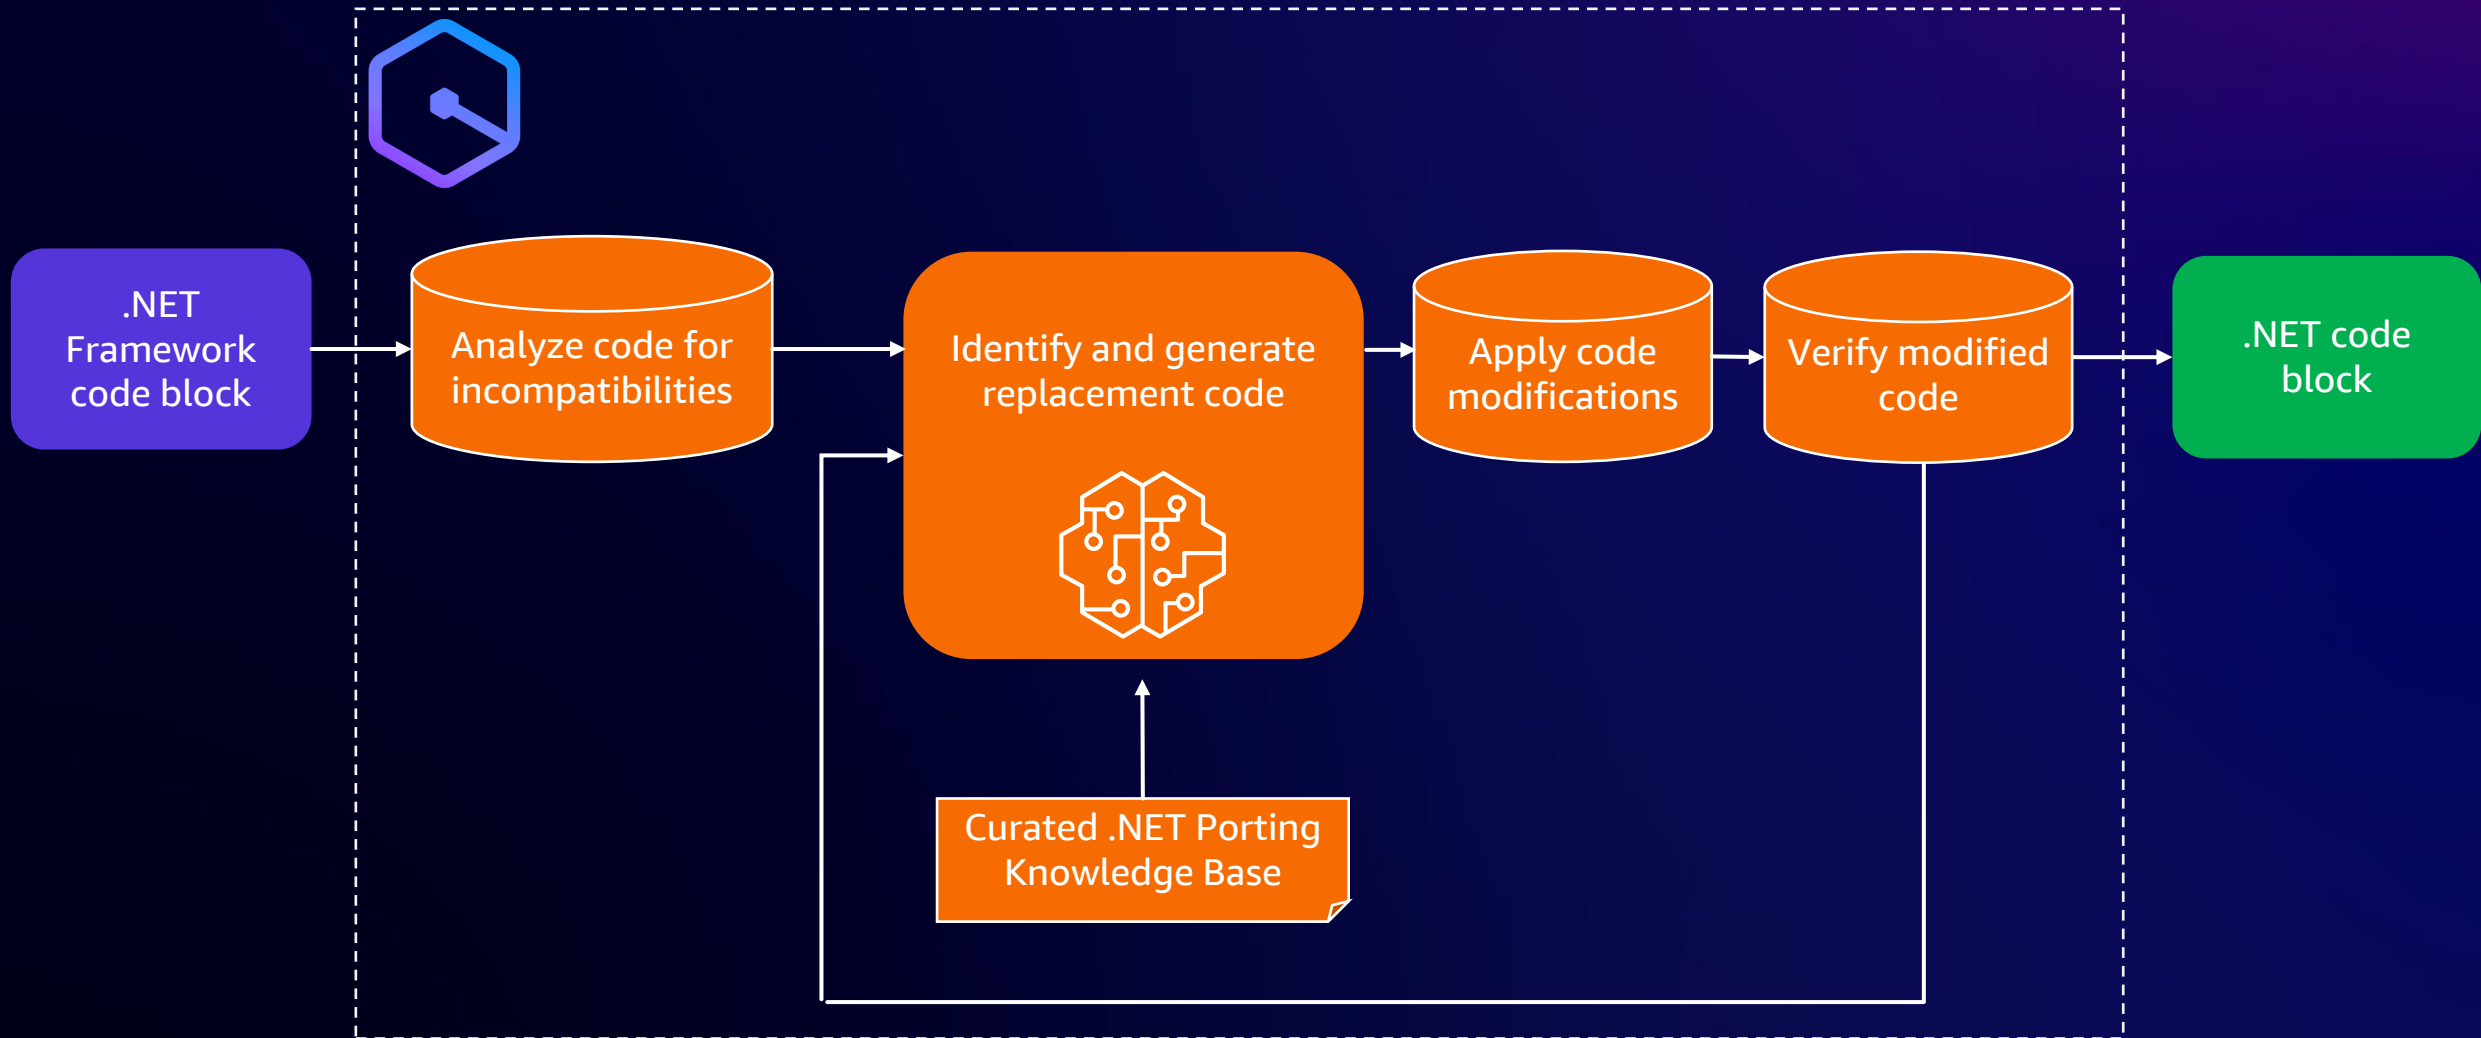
.NET Framework code block

Analyze code for incompatibilities

Identify and generate replacement code

Apply code modifications

Verify modified code

.NET code block

Curated .NET Porting Knowledge Base